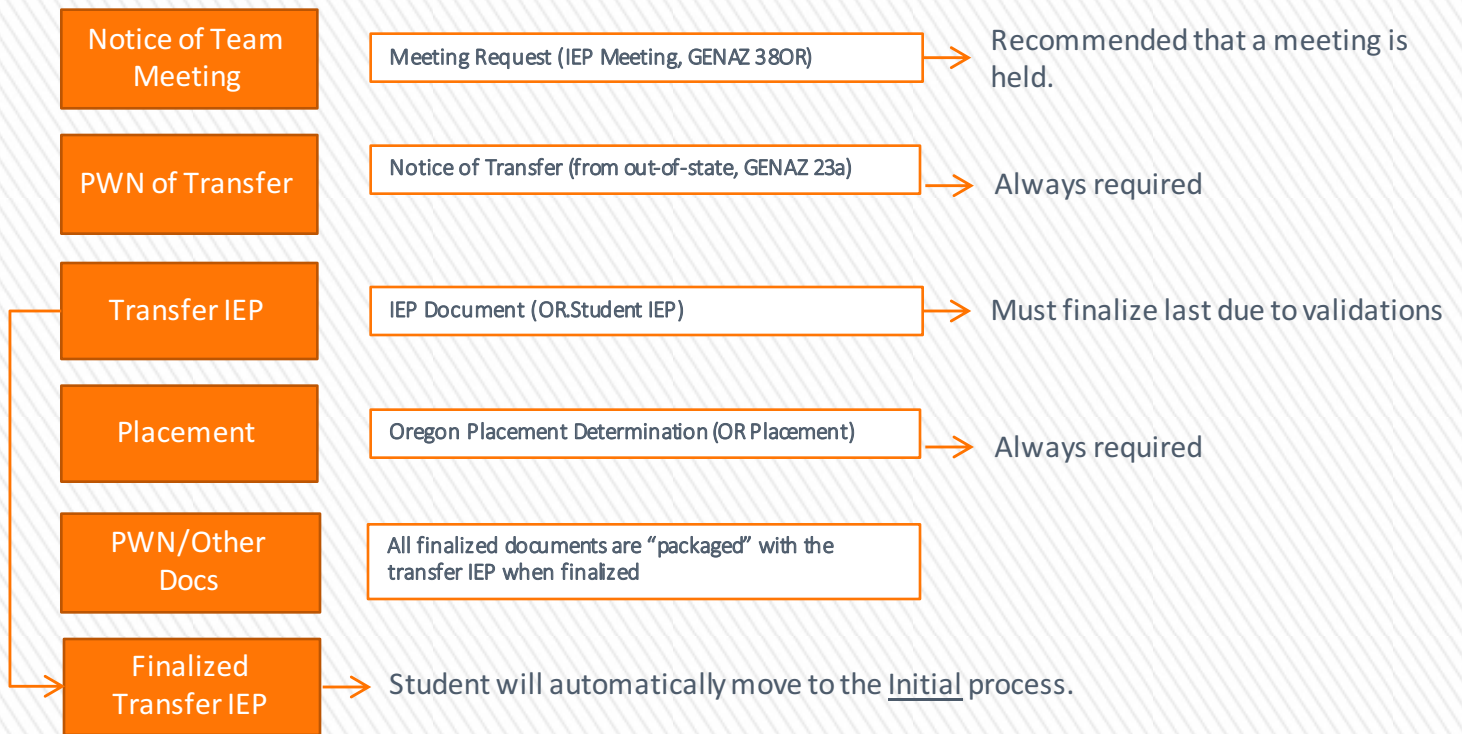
Notice of Team Meeting

Meeting Request (IEP Meeting, GENAZ 38OR)

Recommended that a meeting is held.

PWN of Transfer

Notice of Transfer (from out-of-state, GENAZ 23a)

Always required

Transfer IEP

IEP Document (OR.Student IEP)

Must finalize last due to validations

Placement

Oregon Placement Determination (OR Placement)

Always required

PWN/Other Docs

All finalized documents are "packaged" with the transfer IEP when finalized

Finalized Transfer IEP

Student will automatically move to the Initial process.